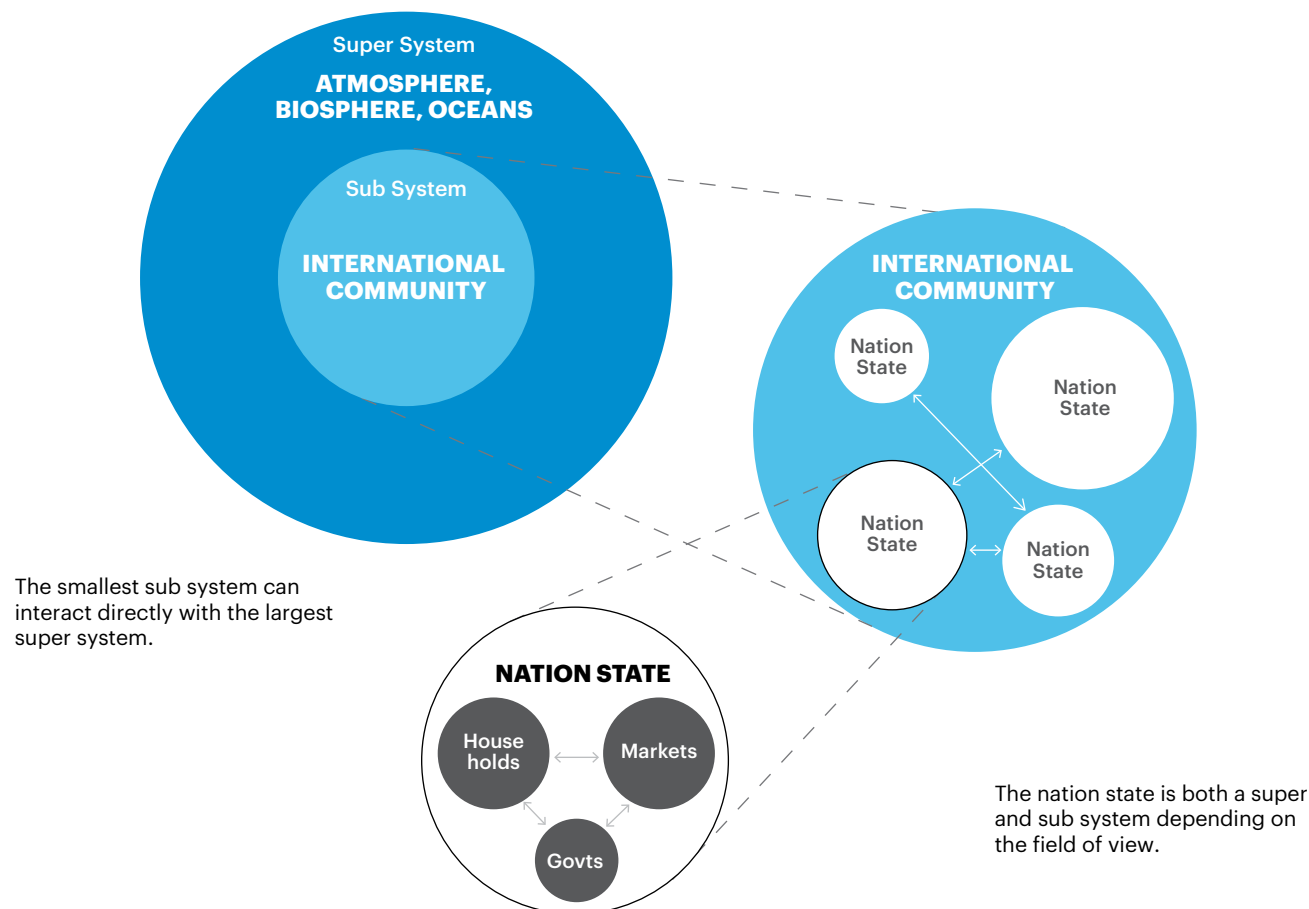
Super System

ATMOSPHERE, BIOSPHERE, OCEANS

Sub System

INTERNATIONAL COMMUNITY

INTERNATIONAL COMMUNITY

Nation State

Nation State

Nation State

Nation State

The smallest sub system can interact directly with the largest super system.

NATION STATE

House holds

Markets

Govts

The nation state is both a super and sub system depending on the field of view.